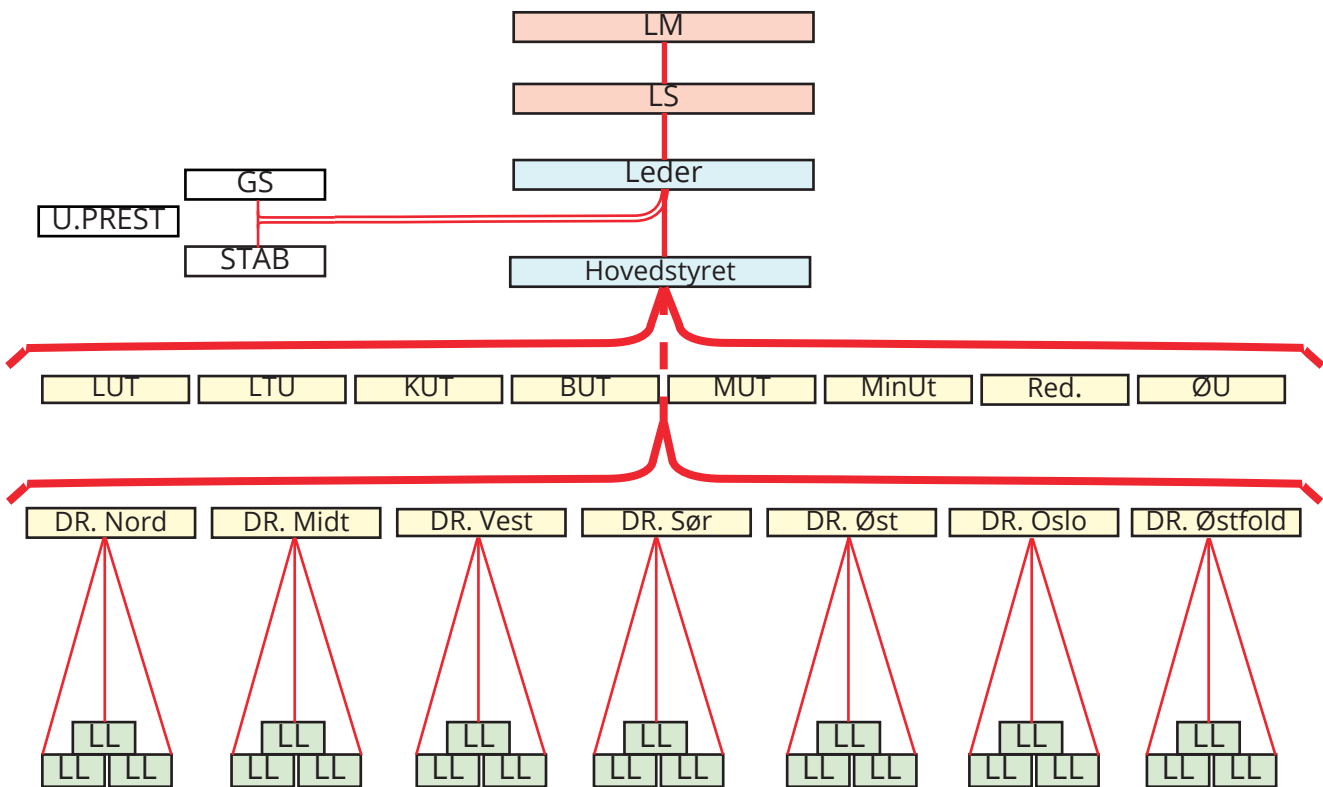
LM

LS

Leder

GS

U.PREST

STAB

Hovedstyret

LUT
LTU
KUT
BUT
MUT
MinUt
Red.
ØU

DR. Nord
DR. Midt
DR. Vest
DR. Sør
DR. Øst
DR. Oslo
DR. Østfold

LL
LL LL

LL
LL LL

LL
LL LL

LL
LL LL

LL
LL LL

LL
LL LL

LL
LL LL